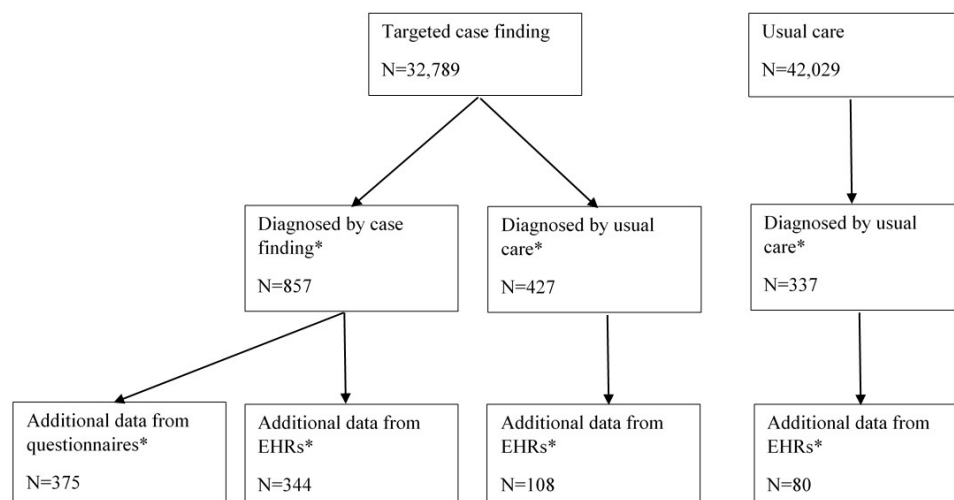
Targeted case finding

N=32,789

Usual care

N=42,029

Diagnosed by case finding*

N=857

Diagnosed by usual care*

N=427

Diagnosed by usual care*

N=337

Additional data from questionnaires*

N=375

Additional data from EHRs*

N=344

Additional data from EHRs*

N=108

Additional data from EHRs*

N=80